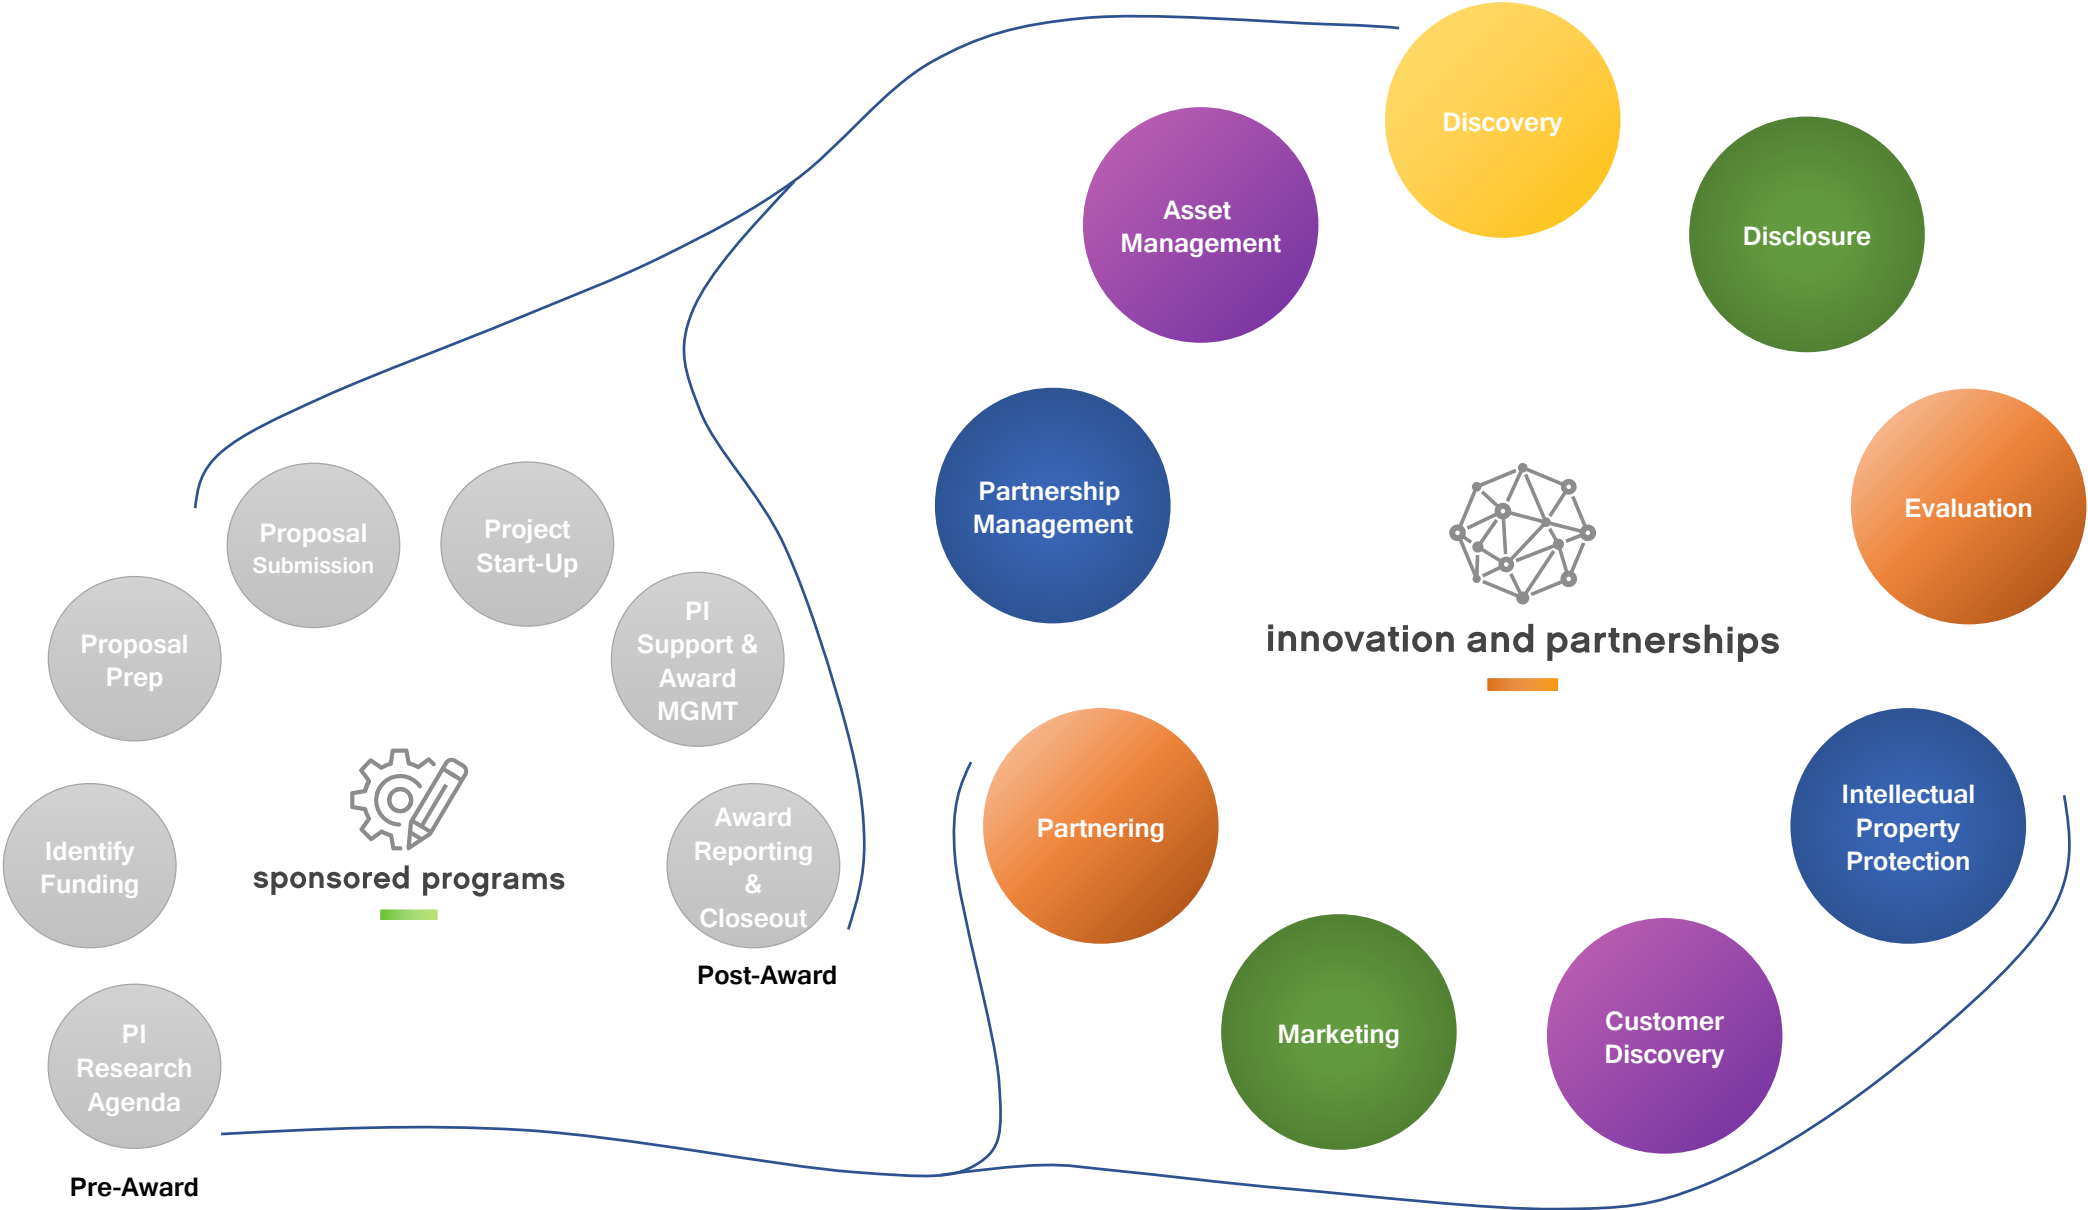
Discovery

Asset Management

Disclosure

Partnership Management

Evaluation

innovation and partnerships

Partnering

Intellectual Property Protection

Marketing

Customer Discovery

Proposal Submission

Project Start-Up

Proposal Prep

PI Support & Award MGMT

sponsored programs

Identify Funding

Award Reporting & Closeout

Post-Award

PI Research Agenda

Pre-Award